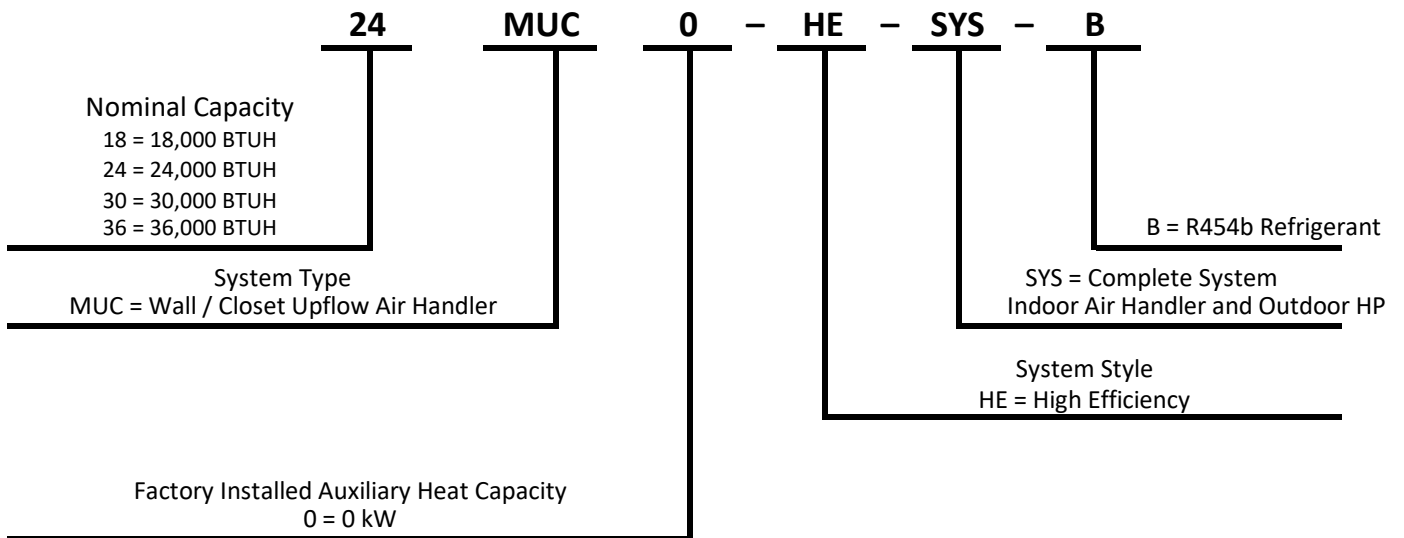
24 MUC 0 – HE – SYS – B

Nominal Capacity
18 = 18,000 BTUH
24 = 24,000 BTUH
30 = 30,000 BTUH
36 = 36,000 BTUH

B = R454b Refrigerant

SYS = Complete System
Indoor Air Handler and Outdoor HP

System Type
MUC = Wall / Closet Upflow Air Handler

System Style
HE = High Efficiency

Factory Installed Auxiliary Heat Capacity
0 = 0 kW